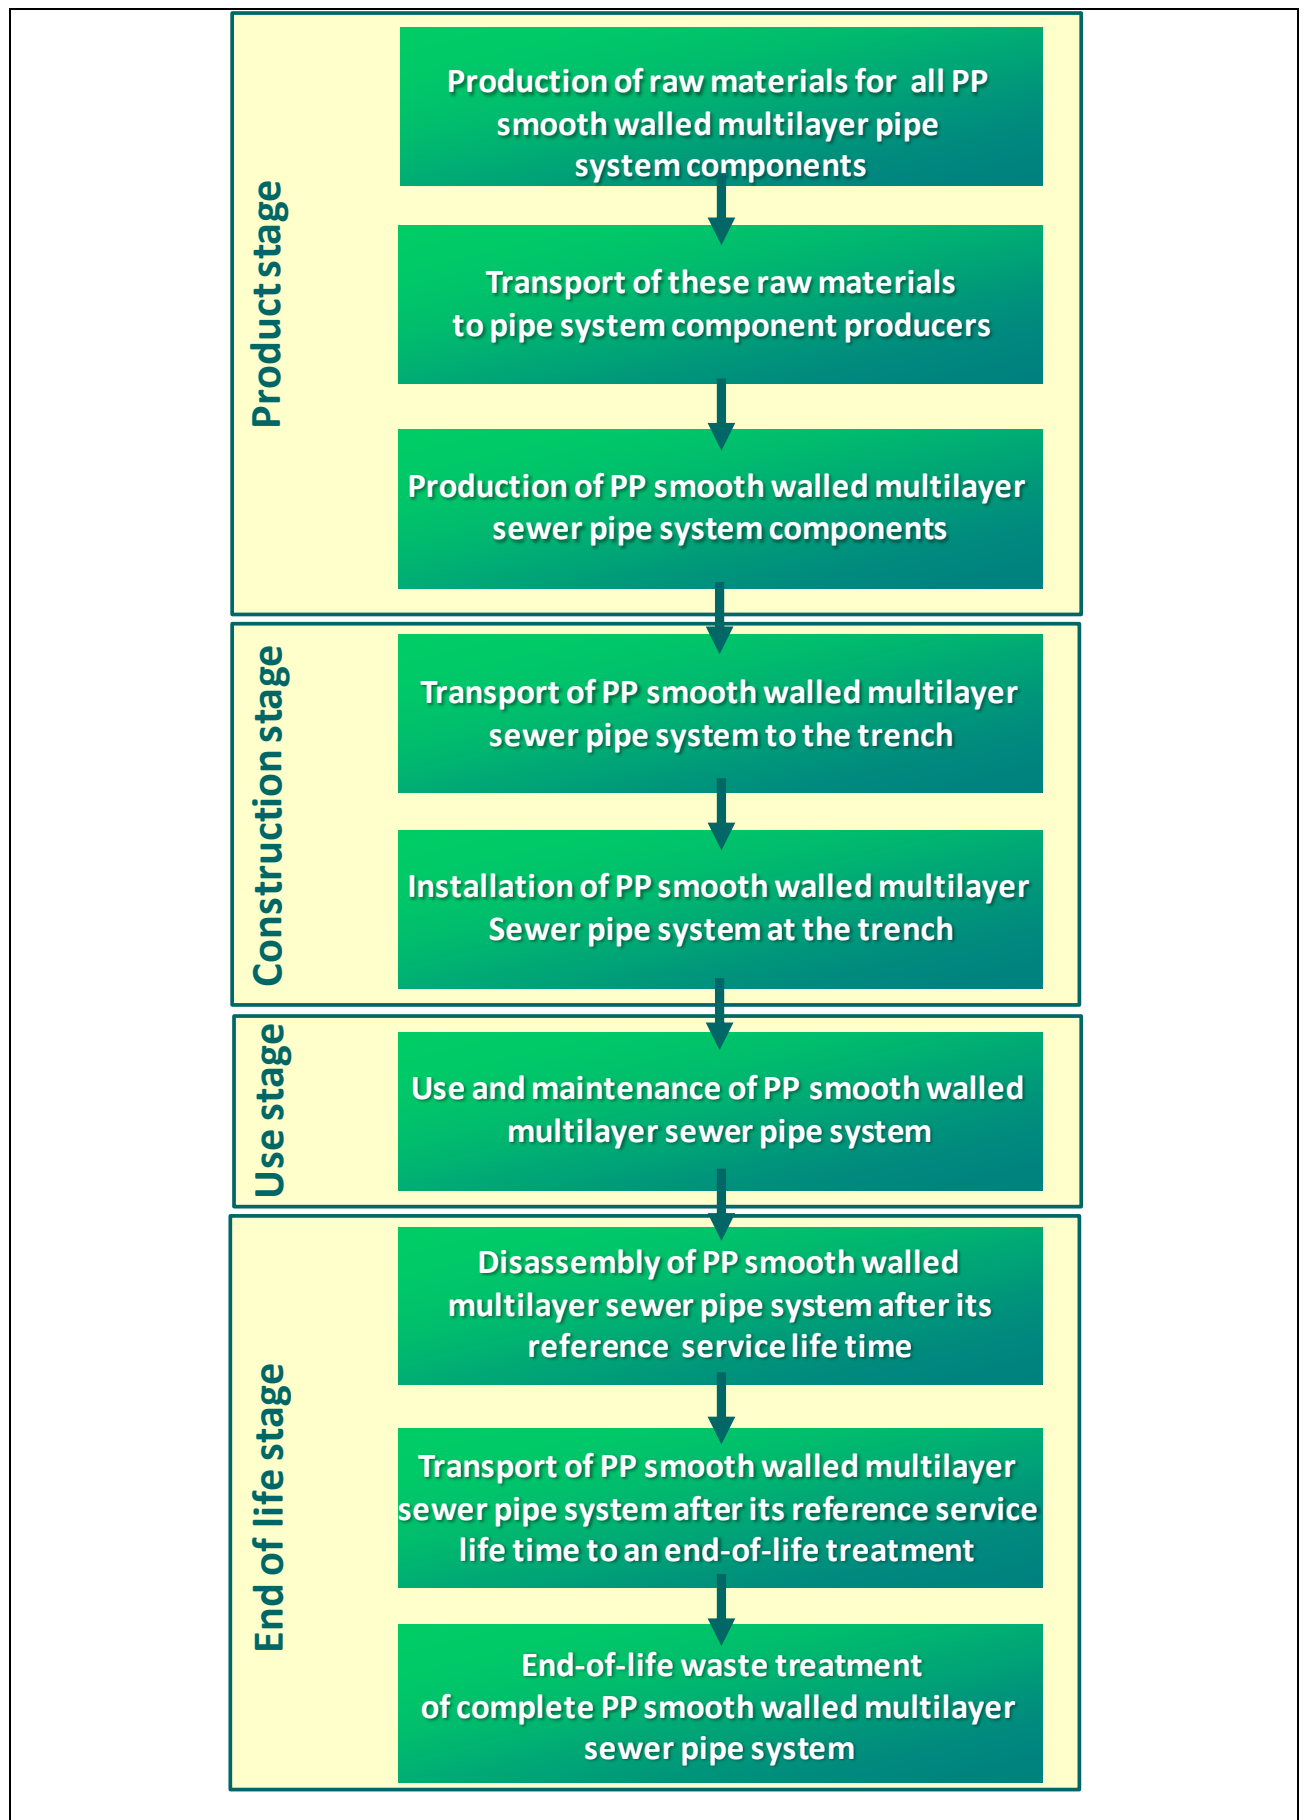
Product stage

Production of raw materials for all PP smooth walled multilayer pipe system components

Transport of these raw materials to pipe system component producers

Production of PP smooth walled multilayer sewer pipe system components

Construction stage

Transport of PP smooth walled multilayer sewer pipe system to the trench

Installation of PP smooth walled multilayer Sewer pipe system at the trench

Use stage

Use and maintenance of PP smooth walled multilayer sewer pipe system

End of life stage

Disassembly of PP smooth walled multilayer sewer pipe system after its reference service life time

Transport of PP smooth walled multilayer sewer pipe system after its reference service life time to an end-of-life treatment

End-of-life waste treatment of complete PP smooth walled multilayer sewer pipe system